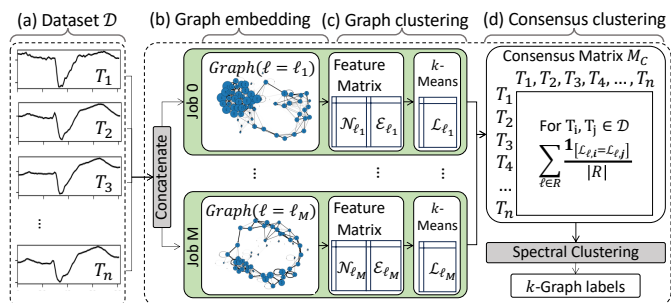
(a) Dataset $\mathcal{D}$

$T_1$

$T_2$

$T_3$

⋮

$T_n$

(b) Graph embedding

(c) Graph clustering

(d) Consensus clustering

Concatenate

Job 0

$Graph(\ell = \ell_1)$

Feature Matrix

$\mathcal{N}_{\ell_1}$ $\mathcal{E}_{\ell_1}$

$k$-Means

$\mathcal{L}_{\ell_1}$

⋮ ⋮ ⋮

Job M

$Graph(\ell = \ell_M)$

Feature Matrix

$\mathcal{N}_{\ell_M}$ $\mathcal{E}_{\ell_M}$

$k$-Means

$\mathcal{L}_{\ell_M}$

Consensus Matrix $M_C$

$T_1, T_2, T_3, T_4, \dots, T_n$

$T_1$ $T_2$ $T_3$ $T_4$ ... $T_n$

For $T_i, T_j \in \mathcal{D}$

$\sum_{\ell \in R} \frac{\mathbf{1}_{[\mathcal{L}_{\ell,i} = \mathcal{L}_{\ell,j}]}}{|R|}$

Spectral Clustering

$k$-Graph labels